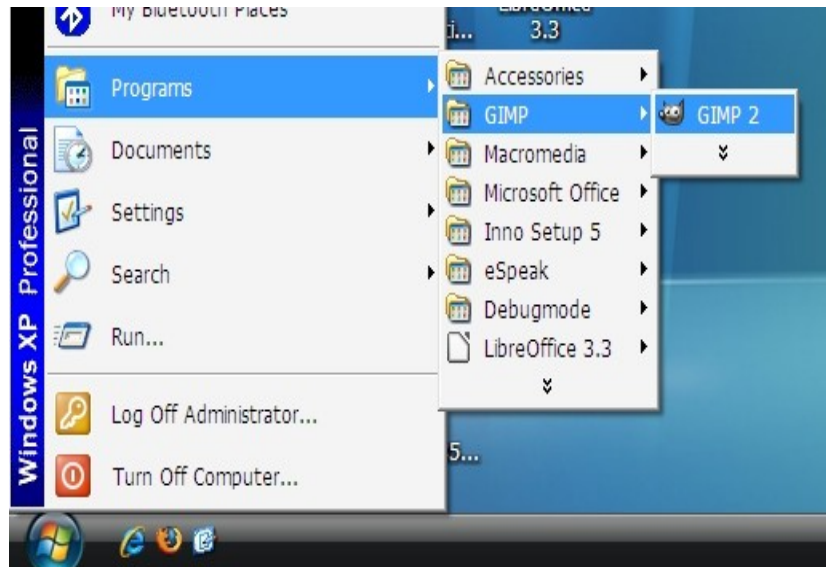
My Bluetooth Places

Programs

Documents

Settings

Search

Run...

Log Off Administrator...

Turn Off Computer...

Windows XP Professional

Accessories

GIMP

Macromedia

Microsoft Office

Inno Setup 5

eSpeak

Debugmode

LibreOffice 3.3

GIMP 2

i...

3.3

5...